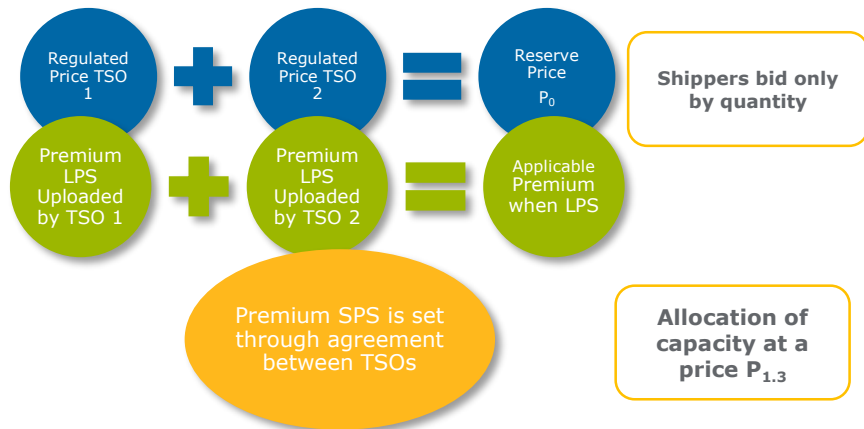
Regulated Price TSO 1

Regulated Price TSO 2

Reserve Price $P_0$

Shippers bid only by quantity

Premium LPS Uploaded by TSO 1

Premium LPS Uploaded by TSO 2

Applicable Premium when LPS

Premium SPS is set through agreement between TSOs

Allocation of capacity at a price $P_{1.3}$